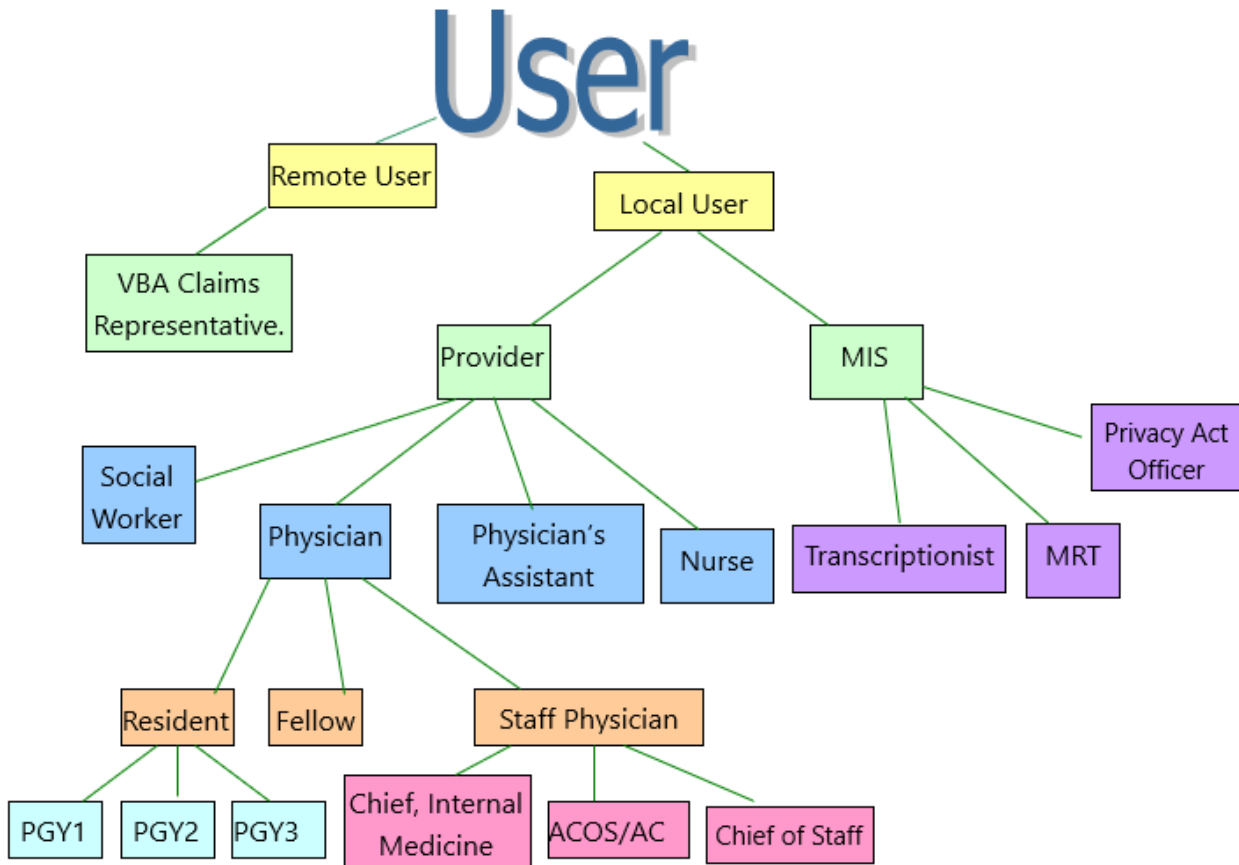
User

Remote User

Local User

VBA Claims Representative.

Provider

MIS

Social Worker

Physician

Physician's Assistant

Nurse

Transcriptionist

MRT

Privacy Act Officer

Resident

Fellow

Staff Physician

PGY1

PGY2

PGY3

Chief, Internal Medicine

ACOS/AC

Chief of Staff